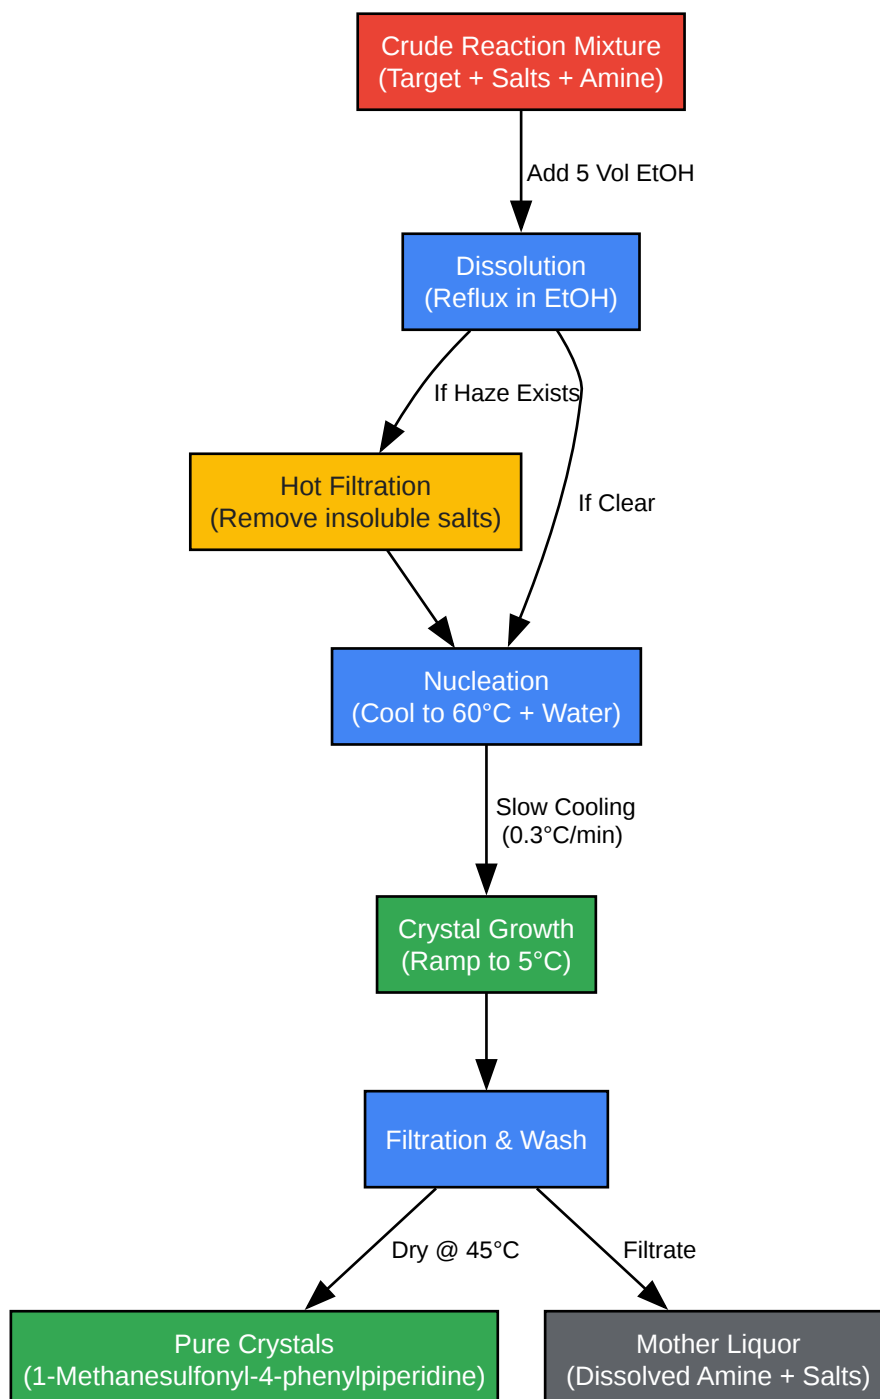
Crude Reaction Mixture
(Target + Salts + Amine)

Add 5 Vol EtOH

Dissolution
(Reflux in EtOH)

If Haze Exists

If Clear

Hot Filtration
(Remove insoluble salts)

Nucleation
(Cool to 60°C + Water)

Slow Cooling
(0.3°C/min)

Crystal Growth
(Ramp to 5°C)

Filtration & Wash

Dry @ 45°C

Filtrate

Pure Crystals
(1-Methanesulfonyl-4-phenylpiperidine)

Mother Liquor
(Dissolved Amine + Salts)